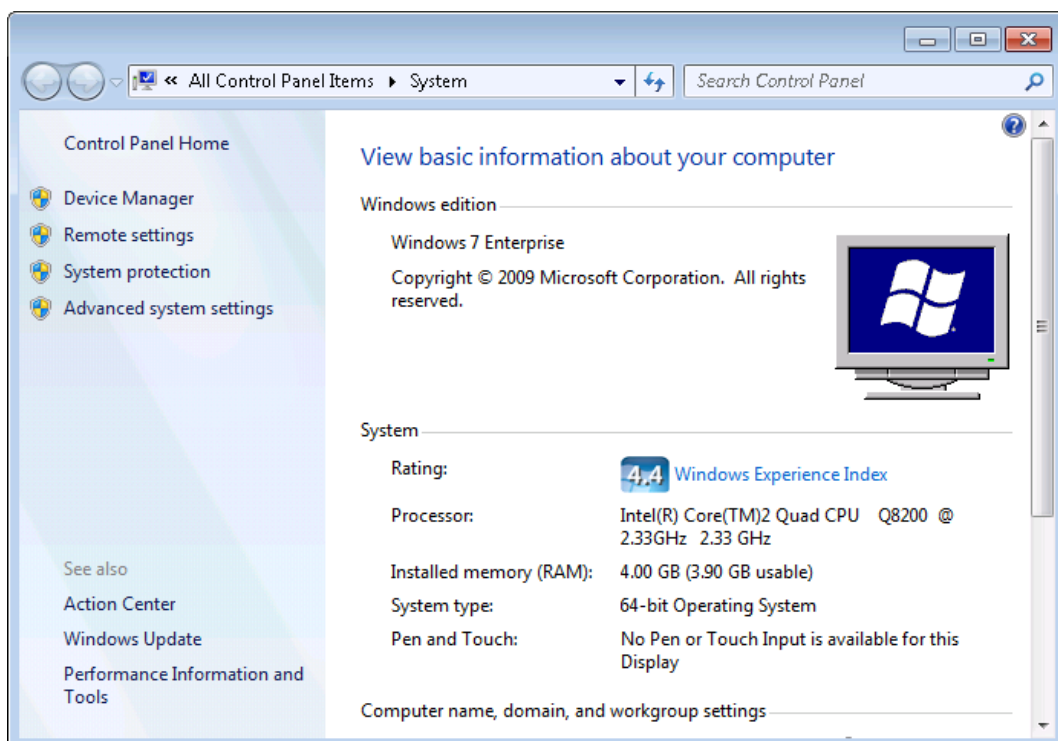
« All Control Panel Items ▸ System

Search Control Panel

Control Panel Home

Device Manager

Remote settings

System protection

Advanced system settings

See also

Action Center

Windows Update

Performance Information and Tools

View basic information about your computer

Windows edition

Windows 7 Enterprise

Copyright © 2009 Microsoft Corporation. All rights reserved.

System

| | |
|---|---|
| Rating: | 4.4 Windows Experience Index |
| Processor: | Intel(R) Core(TM)2 Quad CPU Q8200 @ 2.33GHz 2.33 GHz |
| Installed memory (RAM): | 4.00 GB (3.90 GB usable) |
| System type: | 64-bit Operating System |
| Pen and Touch: | No Pen or Touch Input is available for this Display |

Computer name, domain, and workgroup settings